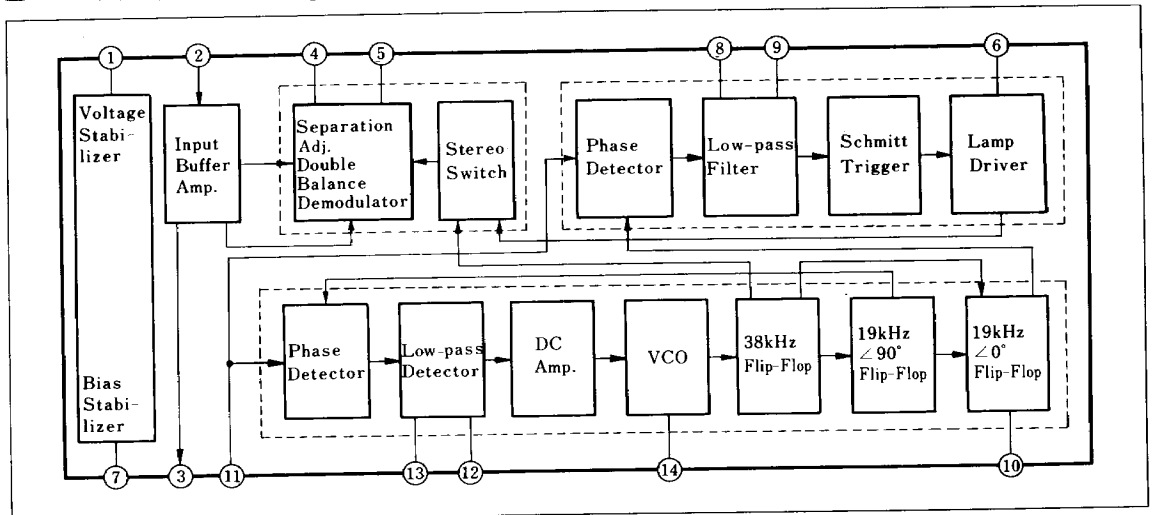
1
2
4
5
8
9
6

Voltage Stabilizer

Input Buffer Amp.

Separation Adj. Double Balance Demodulator

Stereo Switch

Phase Detector

Low-pass Filter

Schmitt Trigger

Lamp Driver

Phase Detector

Low-pass Detector

DC Amp.

VCO

38kHz Flip-Flop

19kHz $\angle 90^\circ$ Flip-Flop

19kHz $\angle 0^\circ$ Flip-Flop

Bias Stabilizer

7
3
11
13
12
14
10